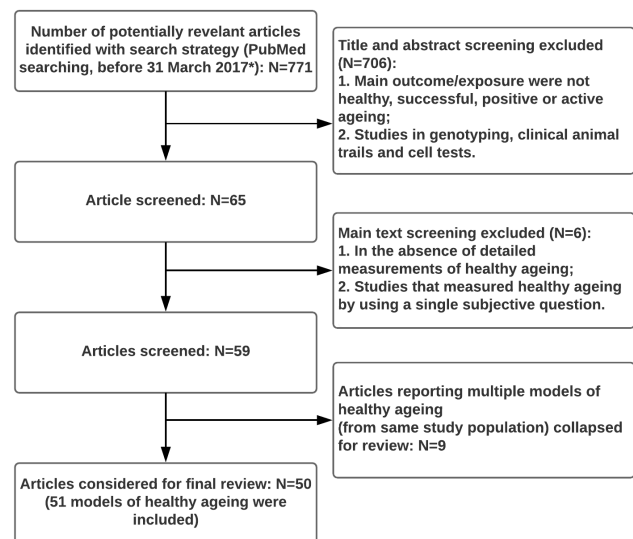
Number of potentially revelant articles identified with search strategy (PubMed searching, before 31 March 2017*): N=771

Title and abstract screening excluded (N=706):
1. Main outcome/exposure were not healthy, successful, positive or active ageing;
2. Studies in genotyping, clinical animal trails and cell tests.

Article screened: N=65

Main text screening excluded (N=6):
1. In the absence of detailed measurements of healthy ageing;
2. Studies that measured healthy ageing by using a single subjective question.

Articles screened: N=59

Articles reporting multiple models of healthy ageing
(from same study population) collapsed for review: N=9

Articles considered for final review: N=50
(51 models of healthy ageing were included)